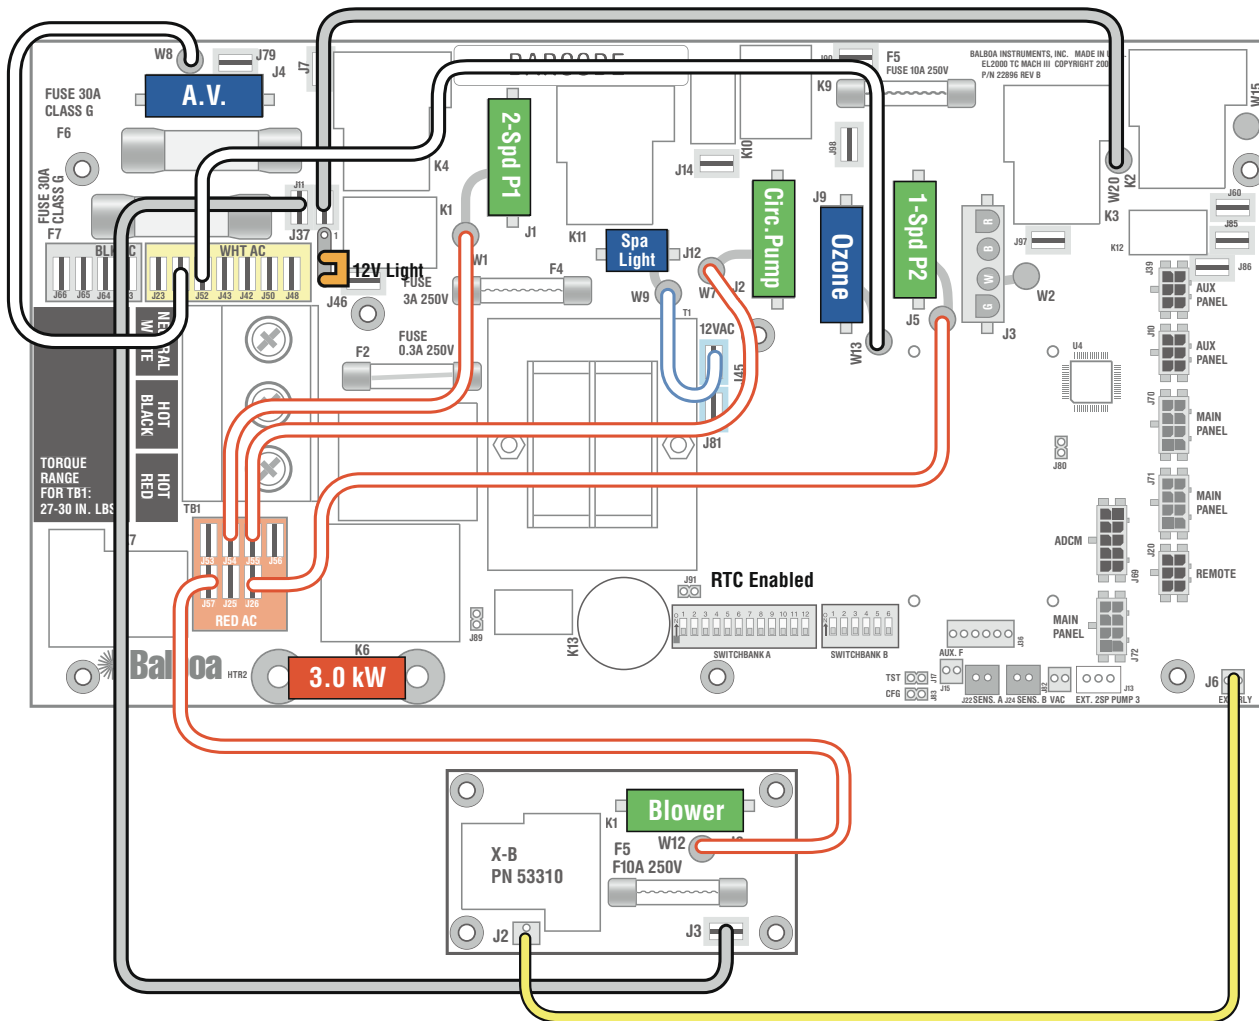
W8
J79
J4
J7
A.V.
FUSE 30A
CLASS G
F6
FUSE 30A
CLASS G
F7
BARCODE
2-Spd P1
K4
K1
J1
W1
J11
J37
12V Light
J46
FUSE
3A 250V
F4
FUSE
0.3A 250V
F2
BLK AC
WHT AC
J66 J65 J64 J63 J23 J52 J43 J42 J50 J48
NEUTRAL
WHITE
HOT
BLACK
HOT
RED
TORQUE
RANGE
FOR TB1:
27-30 IN. LBS
TB1
J57 J25 J26
RED AC
K6
3.0 kW
HTR2
Balboa
K11
Spa
Light
J12
W9
W7
J2
T1
12VAC
J45
J81
J14
K10
Circ. Pump
J9
Ozone
W13
1-Spd P2
J5
F5
FUSE 10A 250V
K9
J98
BALBOA INSTRUMENTS, INC. MADE IN U
EL2000 TC MACH III COPYRIGHT 200
P/N 22896 REV B
W20
K2
K3
W15
J60
J85
J97
K12
J86
W2
J3
J39
AUX
PANEL
J10
AUX
PANEL
U4
J70
MAIN
PANEL
J80
J71
MAIN
PANEL
ADCM
J20
J69
REMOTE
RTC Enabled
J91
SWITCHBANK A
SWITCHBANK B
K13
J89
AUX. F
J16
MAIN
PANEL
J72
TST
CFG
J15
J17
J83
J22 SENS. A
J24 SENS. B
VAC
J32
J13
EXT. 2SP PUMP 3
J6
EXT RLY
Blower
K1
W12
F5
F10A 250V
X-B
PN 53310
J2
J3